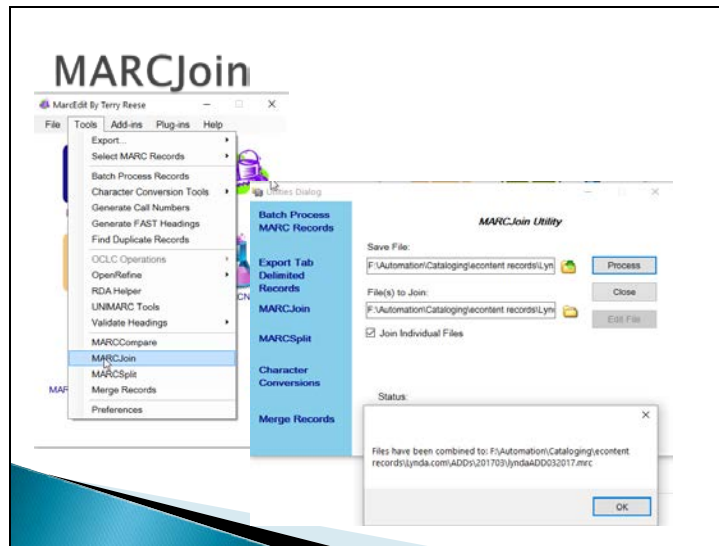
MARCJoin

MarcEdit By Terry Reese

File Tools Add-ins Plug-ins Help

Export...
Select MARC Records
Batch Process Records
Character Conversion Tools
Generate Call Numbers
Generate FAST Headings
Find Duplicate Records
OCLC Operations
OpenRefine
RDA Helper
UNIMARC Tools
Validate Headings
MARCCompare
MARCJoin
MARCSplit
Merge Records
Preferences

MAR

CN

Utilities Dialog

Batch Process MARC Records

Export Tab Delimited Records

MARCJoin

MARCSplit

Character Conversions

Merge Records

MARCJoin Utility

Save File:
F:\Automation\Cataloging\econtent records\Lyn

Process

File(s) to Join:
F:\Automation\Cataloging\econtent records\Lyn

Close

Edit File

Join Individual Files

Status:

Files have been combined to: F:\Automation\Cataloging\econtent records\Lynda.com\ADDs\201703\lyndaADD032017.mrc

OK